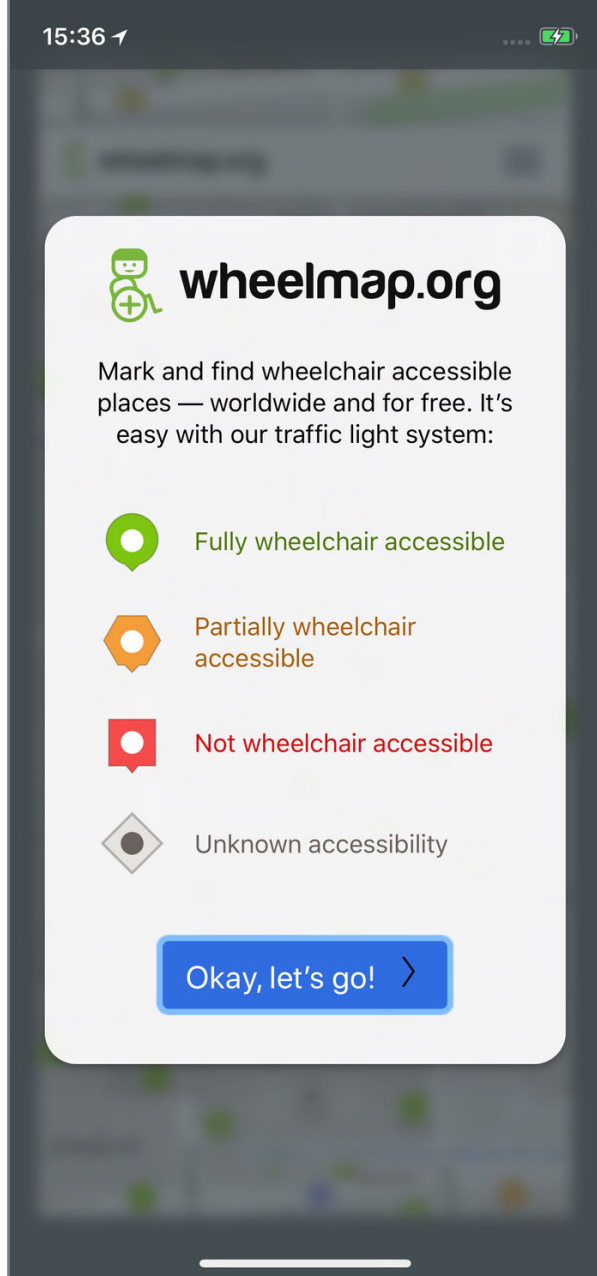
15:36

wheelmap.org

Mark and find wheelchair accessible places — worldwide and for free. It’s easy with our traffic light system:

Fully wheelchair accessible

Partially wheelchair accessible

Not wheelchair accessible

Unknown accessibility

Okay, let’s go!